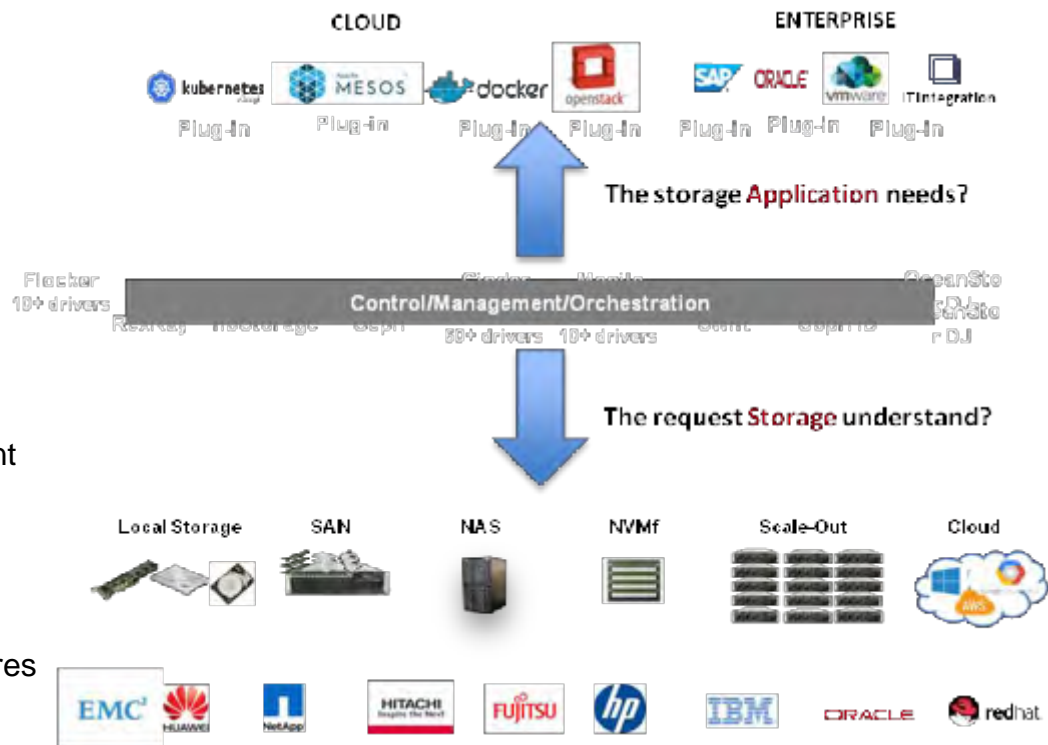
CLOUD

ENTERPRISE

kubernetes MESOS docker openstack

SAP ORACLE vmware ITintegration

Plug-in Plug-in Plug-in Plug-in Plug-in Plug-in Plug-in

The storage Application needs?

Flocker 10+ drivers

RexRay

Cinder 50+ drivers

Manila 10+ drivers

OceanStor DJ

Control/Management/Orchestration

The request Storage understand?

nt

Local Storage SAN NAS NVMf Scale-Out Cloud

AWS

res

EMC² HUAWEI NetApp HITACHI FUJITSU hp IBM ORACLE redhat